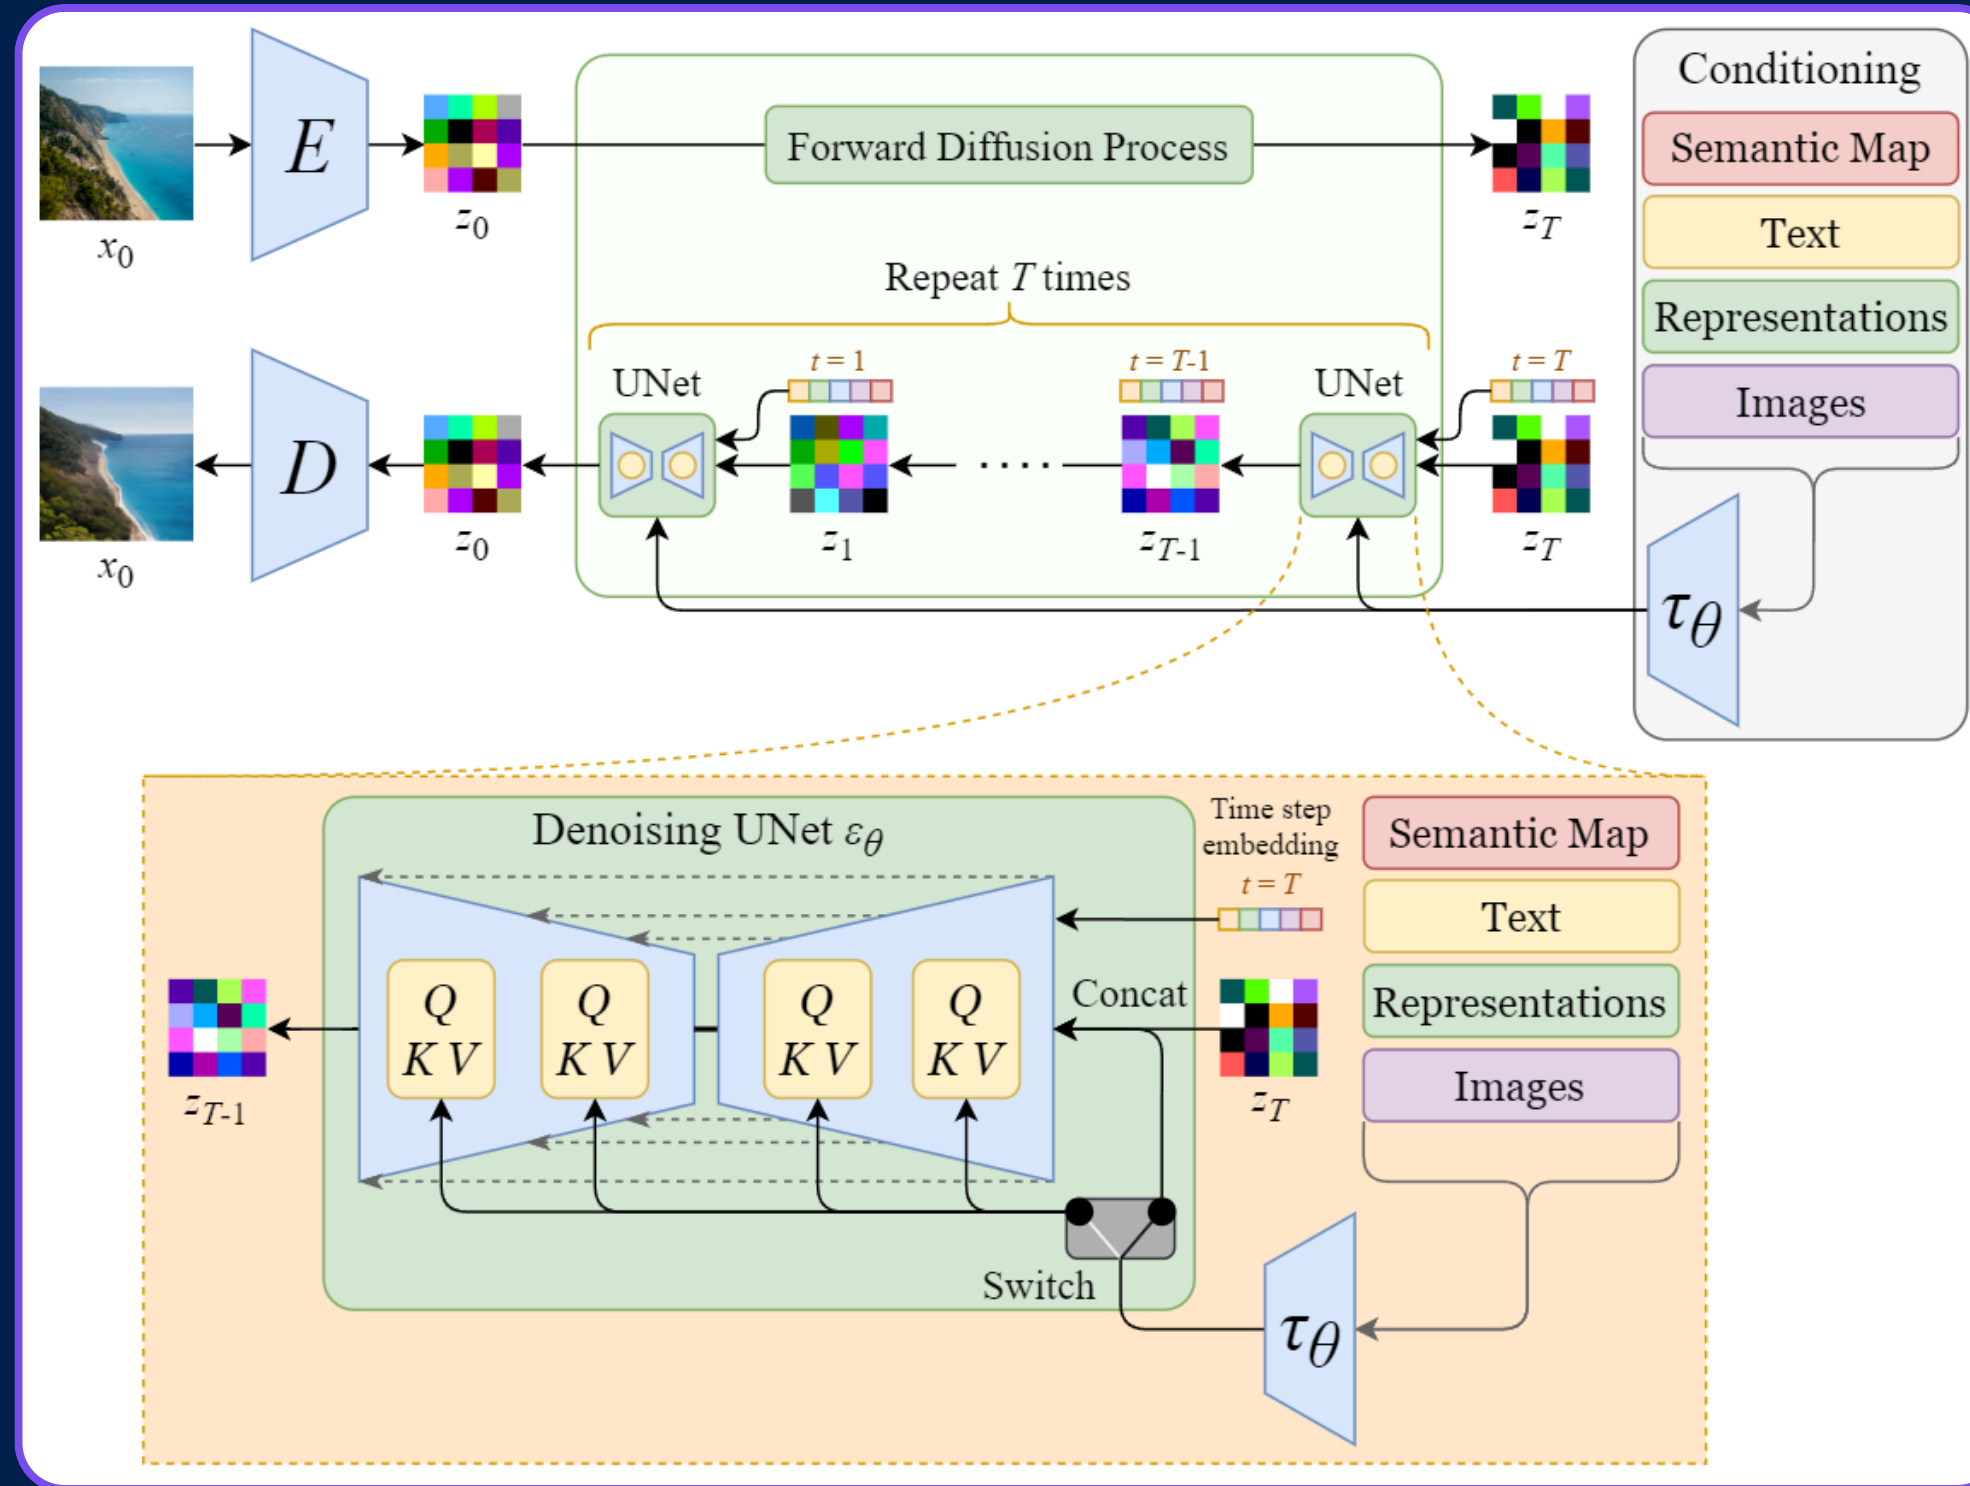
$x_0$

$E$

$z_0$

Forward Diffusion Process

$z_T$

Conditioning

Semantic Map

Text

Representations

Images

Repeat $T$ times

UNet

$t = 1$

$t = T\text{-}1$

UNet

$t = T$

$x_0$

$D$

$z_0$

$z_1$

....

$z_{T\text{-}1}$

$z_T$

$\tau_\theta$

Denoising UNet $\varepsilon_\theta$

Time step embedding

$t = T$

Semantic Map

Text

Representations

Images

$Q$
$K$ $V$

$Q$
$K$ $V$

$Q$
$K$ $V$

$Q$
$K$ $V$

Concat

$z_{T\text{-}1}$

$z_T$

Switch

$\tau_\theta$